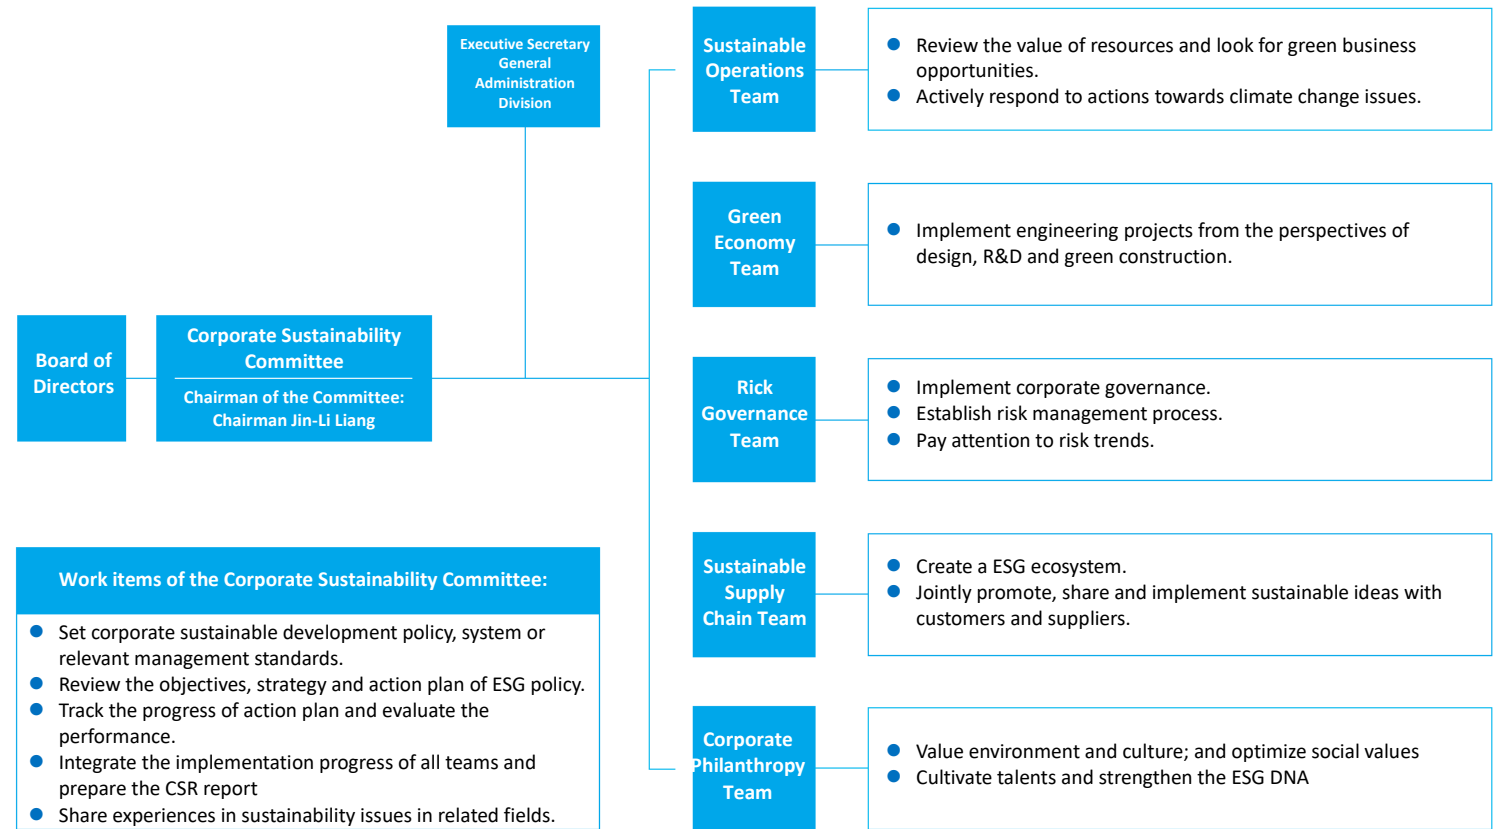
Executive Secretary General Administration Division

Board of Directors

Corporate Sustainability Committee

Chairman of the Committee: Chairman Jin-Li Liang

Sustainable Operations Team

- Review the value of resources and look for green business opportunities.
- Actively respond to actions towards climate change issues.

Green Economy Team

- Implement engineering projects from the perspectives of design, R&D and green construction.

Rick Governance Team

- Implement corporate governance.
- Establish risk management process.
- Pay attention to risk trends.

Sustainable Supply Chain Team

- Create a ESG ecosystem.
- Jointly promote, share and implement sustainable ideas with customers and suppliers.

Corporate Philanthropy Team

- Value environment and culture; and optimize social values
- Cultivate talents and strengthen the ESG DNA

Work items of the Corporate Sustainability Committee:

- Set corporate sustainable development policy, system or relevant management standards.
- Review the objectives, strategy and action plan of ESG policy.
- Track the progress of action plan and evaluate the performance.
- Integrate the implementation progress of all teams and prepare the CSR report
- Share experiences in sustainability issues in related fields.